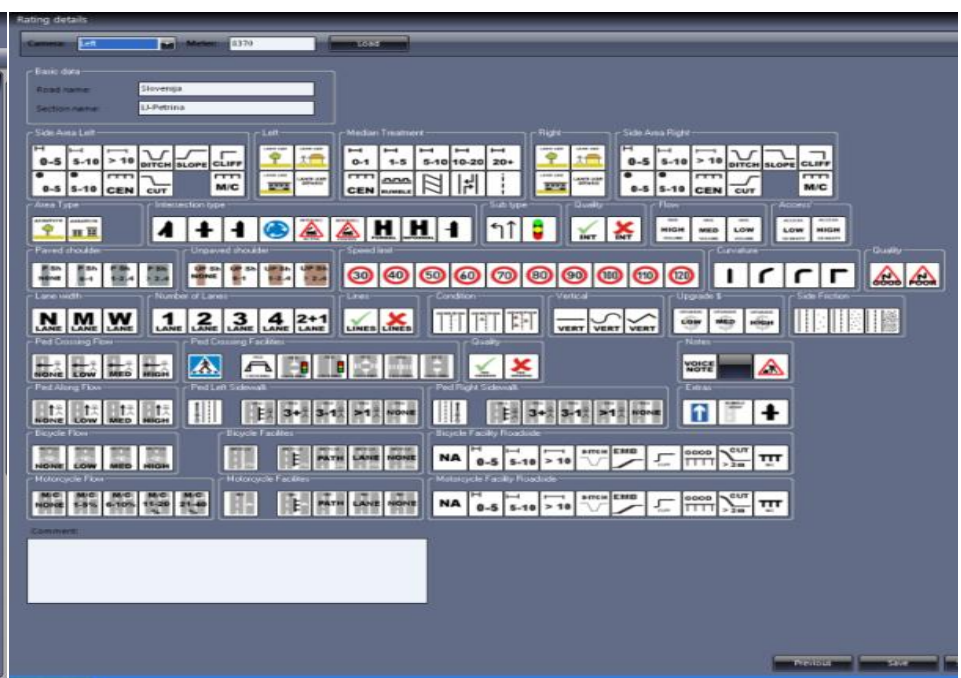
Rating details

Camera: Left Meter: 8379 Load

Basic data
Road name: Slovenija
Section name: Lj-Petrina

Side Area Left
0-5 5-10 > 10 DITCH SLOPE CLIFF
0-5 5-10 CEN CUT M/C

Left

Median Treatment
0-1 1-5 5-10 10-20 20+
CEN RUMBLE

Right

Side Area Right
0-5 5-10 > 10 DITCH SLOPE CLIFF
0-5 5-10 CEN CUT M/C

Area Type

Intersection type
H H

Sub type

Quality
INT INT

Flow
HIGH MED LOW

Access
LOW HIGH

Paved shoulder

Unpaved shoulder
NONE

Speed limit
30 40 50 60 70 80 90 100 110 120

Curvature

Quality
GOOD POOR

Lane width
N LANE M LANE W LANE

Number of Lanes
1 LANE 2 LANE 3 LANE 4 LANE 2+1 LANE

Lines
LINES LINES

Condition

Vertical
VERT VERT VERT

Upgrade $
LOW MED HIGH

Side Friction

Ped Crossing Flow
NONE LOW MED HIGH

Ped Crossing Facilities

Quality

Notes
VOICE NOTE

Ped Along Flow
NONE LOW MED HIGH

Ped Left Sidewalk
3+ 3-1 >1 NONE

Ped Right Sidewalk
3+ 3-1 >1 NONE

Extras

Bicycle Flow
NONE LOW MED HIGH

Bicycle Facilities
PATH LANE NONE

Bicycle Facility Roadside
NA 0-5 5-10 > 10 DITCH EMB GOOD CUT > 2m TTT

Motorcycle Flow
M/C NONE M/C 1-5% M/C 6-10% M/C 11-20 M/C 21-40

Motorcycle Facilities
PATH LANE NONE

Motorcycle Facility Roadside
NA 0-5 5-10 > 10 DITCH EMB GOOD CUT > 2m TTT

Comment:

Previous Save